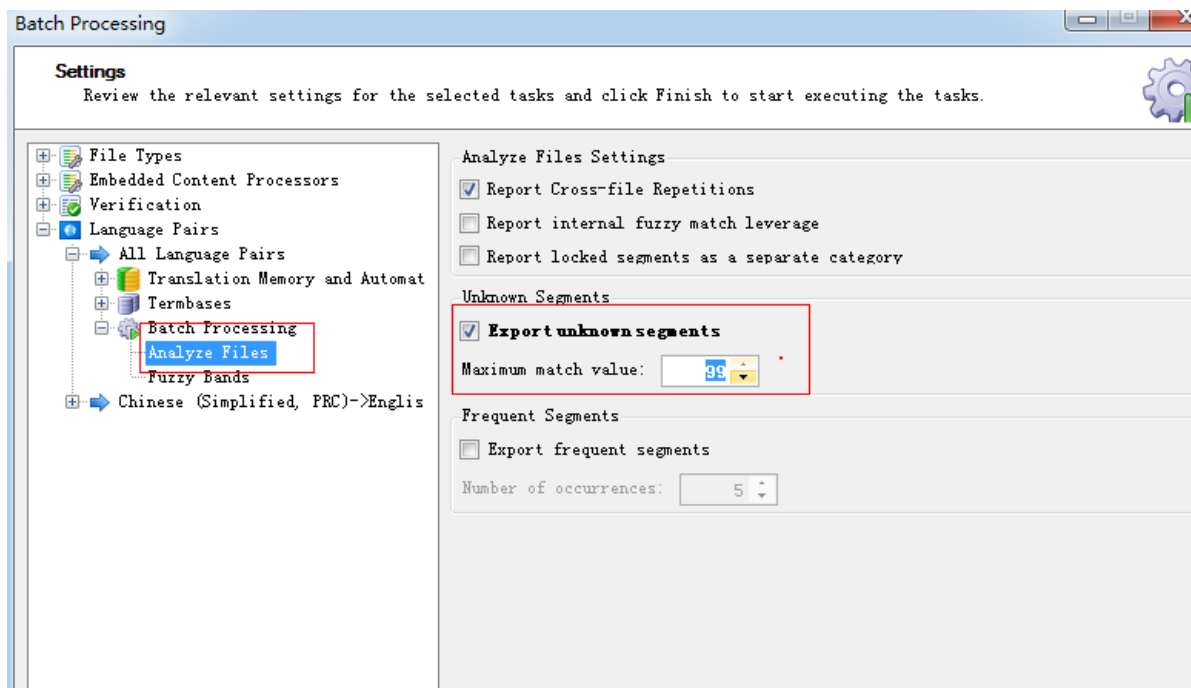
Batch Processing

Settings
Review the relevant settings for the selected tasks and click Finish to start executing the tasks.

File Types
Embedded Content Processors
Verification
Language Pairs
All Language Pairs
Translation Memory and Automat
Termbases
Batch Processing
Analyze Files
Fuzzy Bands
Chinese (Simplified, PRC)->Englis

Analyze Files Settings
Report Cross-file Repetitions
Report internal fuzzy match leverage
Report locked segments as a separate category

Unknown Segments
Export unknown segments
Maximum match value: 99

Frequent Segments
Export frequent segments
Number of occurrences: 5